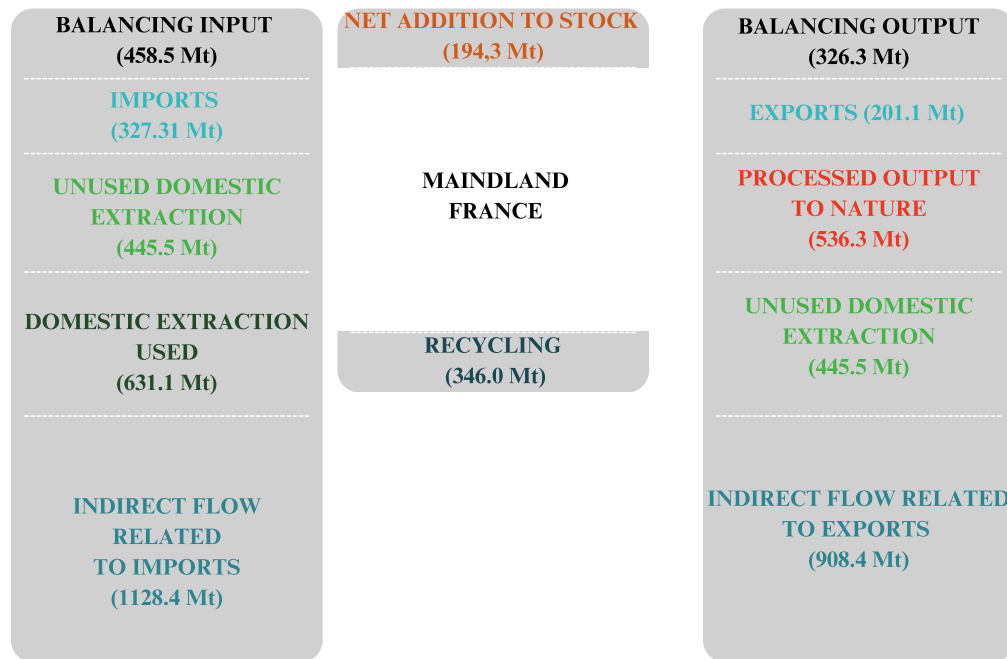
BALANCING INPUT
(458.5 Mt)

IMPORTS
(327.31 Mt)

UNUSED DOMESTIC EXTRACTION
(445.5 Mt)

DOMESTIC EXTRACTION USED
(631.1 Mt)

INDIRECT FLOW RELATED TO IMPORTS
(1128.4 Mt)

NET ADDITION TO STOCK
(194,3 Mt)

MAINDLAND FRANCE

RECYCLING
(346.0 Mt)

BALANCING OUTPUT
(326.3 Mt)

EXPORTS (201.1 Mt)

PROCESSED OUTPUT TO NATURE
(536.3 Mt)

UNUSED DOMESTIC EXTRACTION
(445.5 Mt)

INDIRECT FLOW RELATED TO EXPORTS
(908.4 Mt)